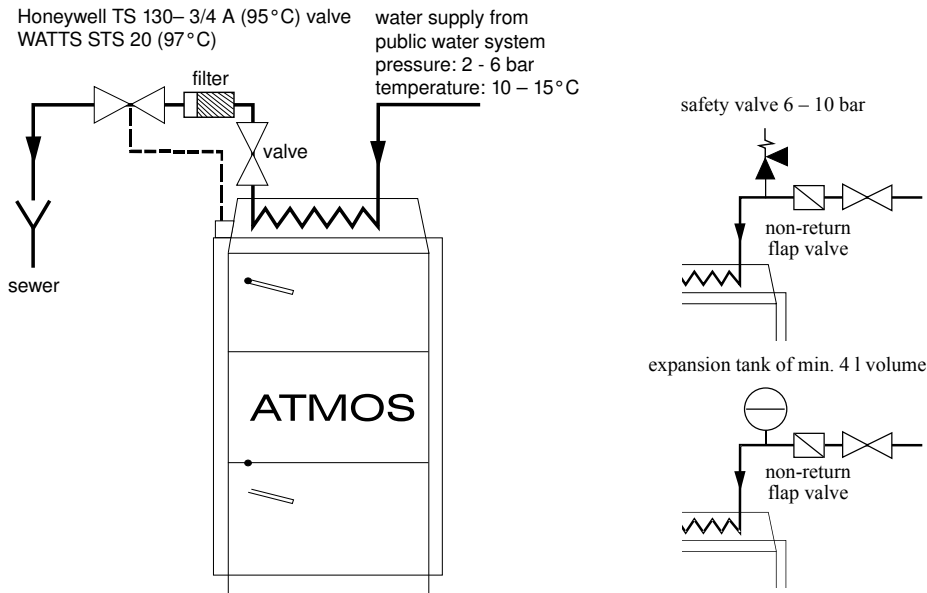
Honeywell TS 130– 3/4 A (95°C) valve
WATTS STS 20 (97°C)

water supply from public water system
pressure: 2 - 6 bar
temperature: 10 – 15°C

filter

valve

sewer

ATMOS

safety valve 6 – 10 bar

non-return flap valve

expansion tank of min. 4 l volume

non-return flap valve